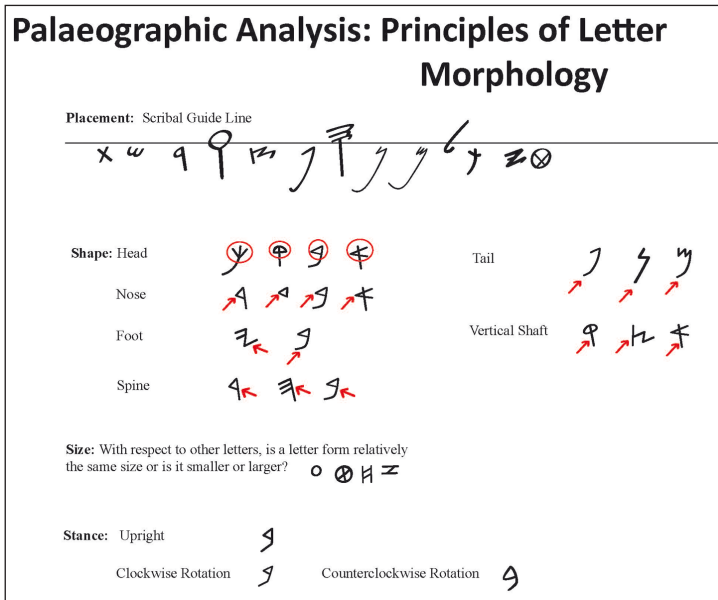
Palaeographic Analysis: Principles of Letter Morphology

Placement: Scribal Guide Line

Shape: Head

Nose

Foot

Spine

Tail

Vertical Shaft

Size: With respect to other letters, is a letter form relatively the same size or is it smaller or larger?

Stance: Upright

Clockwise Rotation

Counterclockwise Rotation